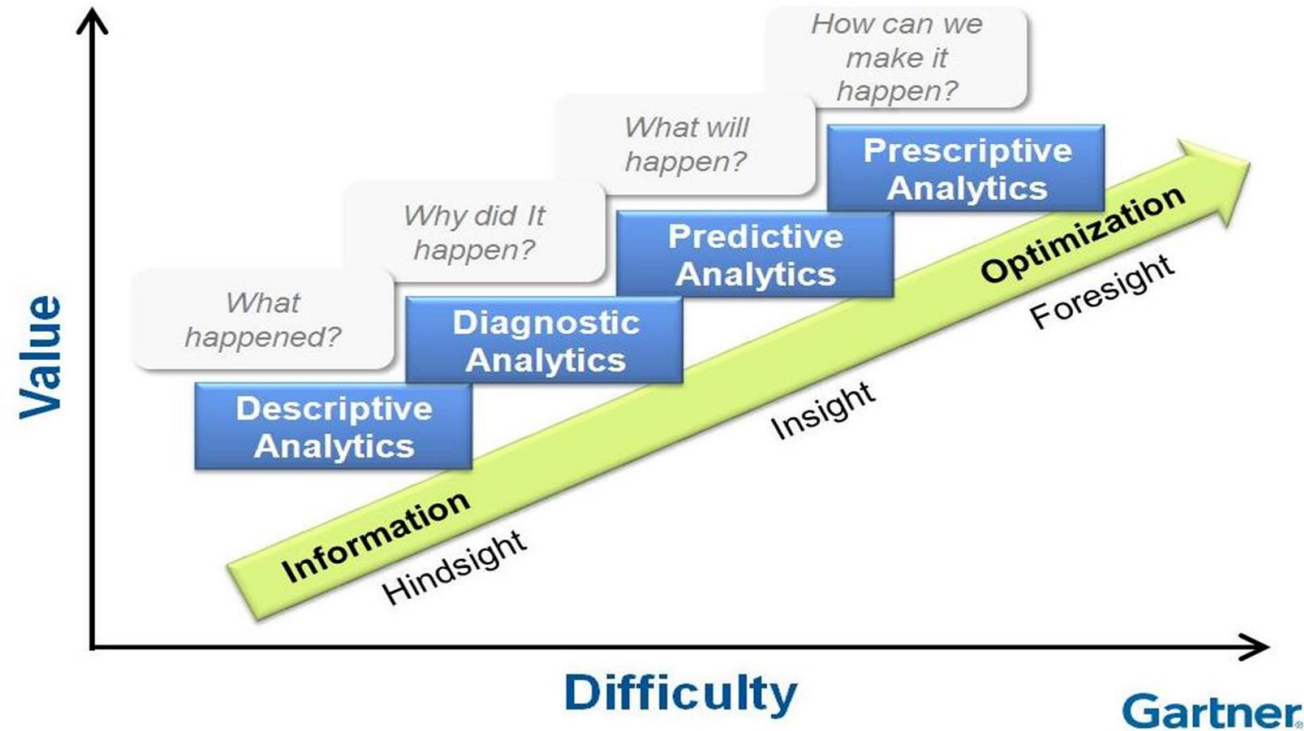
Value

How can we make it happen?

What will happen?

Why did It happen?

What happened?

Prescriptive Analytics

Predictive Analytics

Diagnostic Analytics

Descriptive Analytics

Optimization

Foresight

Insight

Information

Hindsight

Difficulty

Gartner